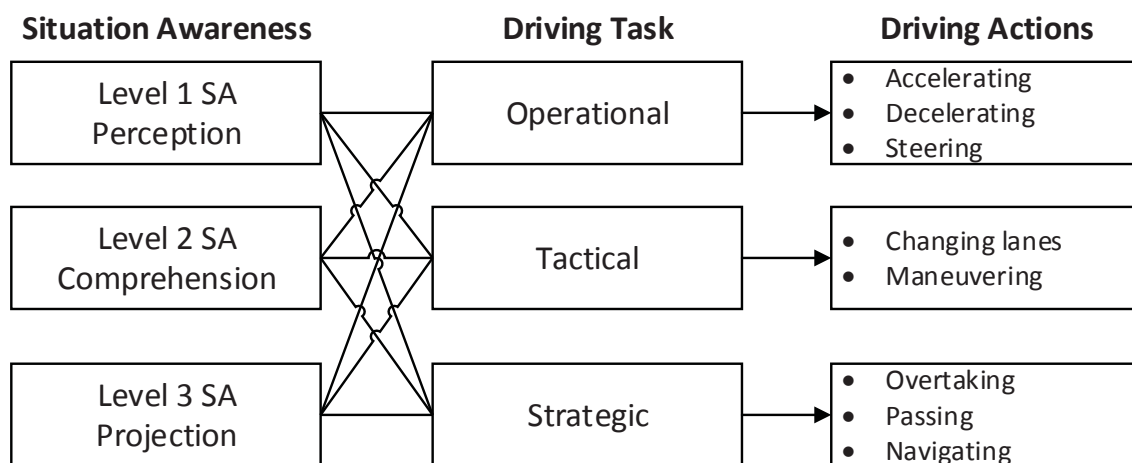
Situation Awareness

Level 1 SA
Perception

Level 2 SA
Comprehension

Level 3 SA
Projection

Driving Task

Operational

Tactical

Strategic

Driving Actions

- Accelerating
- Decelerating
- Steering

- Changing lanes
- Maneuvering

- Overtaking
- Passing
- Navigating